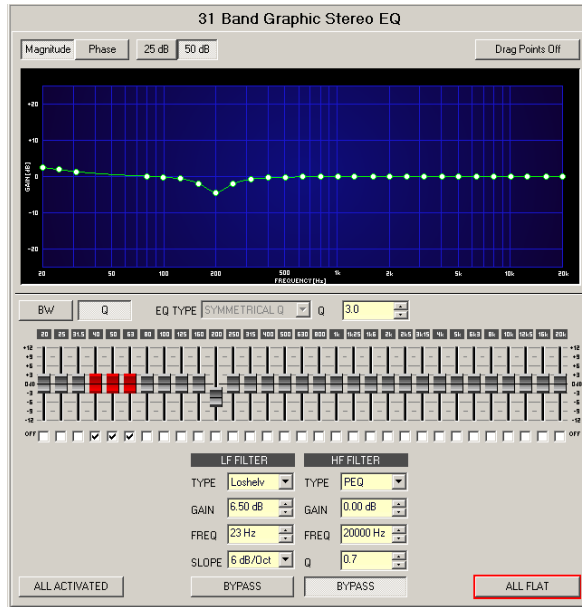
31 Band Graphic Stereo EQ

Magnitude Phase 25 dB 50 dB Drag Points Off

+20
+10
0
-10
-20
GAIN [dB]

20 50 100 200 500 1k 2k 5k 10k 20k
FREQUENCY [Hz]

BW Q EQ TYPE SYMMETRICAL Q Q 3.0

20 25 31.5 40 50 63 80 100 125 160 200 250 315 400 500 630 800 1k 1k25 1k6 2k 2k5 3k15 4k 5k 6k3 8k 10k 12k5 16k 20k

+12
+9
+6
+3
0 dB
-3
-6
-9
-12

+12
+9
+6
+3
0 dB
-3
-6
-9
-12

OFF OFF

LF FILTER
TYPE Loshelv
GAIN 6.50 dB
FREQ 23 Hz
SLOPE 6 dB/Oct

HF FILTER
TYPE PEQ
GAIN 0.00 dB
FREQ 20000 Hz
Q 0.7

ALL ACTIVATED BYPASS BYPASS ALL FLAT